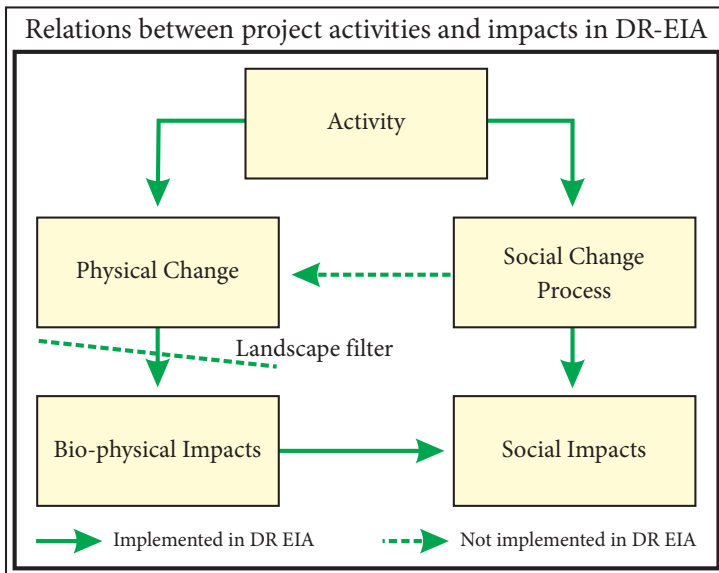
Relations between project activities and impacts in DR-EIA

Activity

Physical Change

Social Change Process

Landscape filter

Bio-physical Impacts

Social Impacts

Implemented in DR EIA

Not implemented in DR EIA